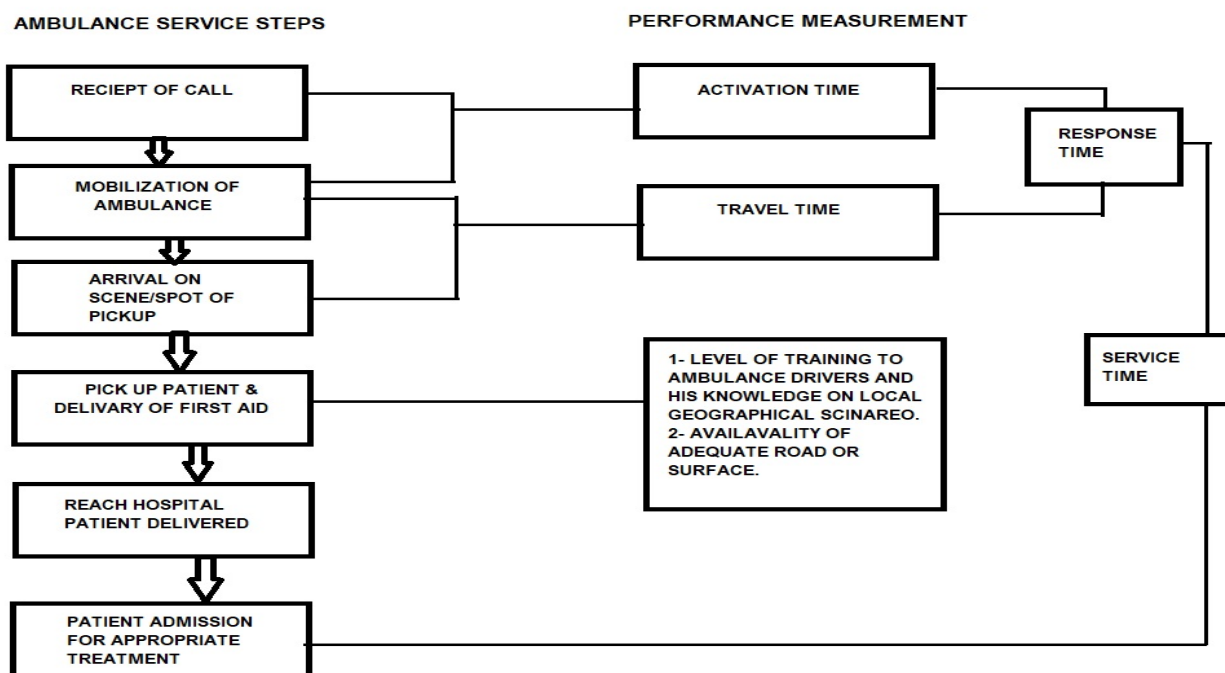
AMBULANCE SERVICE STEPS

PERFORMANCE MEASUREMENT

RECIEPT OF CALL

ACTIVATION TIME

RESPONSE TIME

MOBILIZATION OF AMBULANCE

TRAVEL TIME

ARRIVAL ON SCENE/SPOT OF PICKUP

PICK UP PATIENT & DELIVARY OF FIRST AID

1- LEVEL OF TRAINING TO AMBULANCE DRIVERS AND HIS KNOWLEDGE ON LOCAL GEOGRAPHICAL SCINAREO.
2- AVAILAVALITY OF ADEQUATE ROAD OR SURFACE.

SERVICE TIME

REACH HOSPITAL PATIENT DELIVERED

PATIENT ADMISSION FOR APPROPRIATE TREATMENT